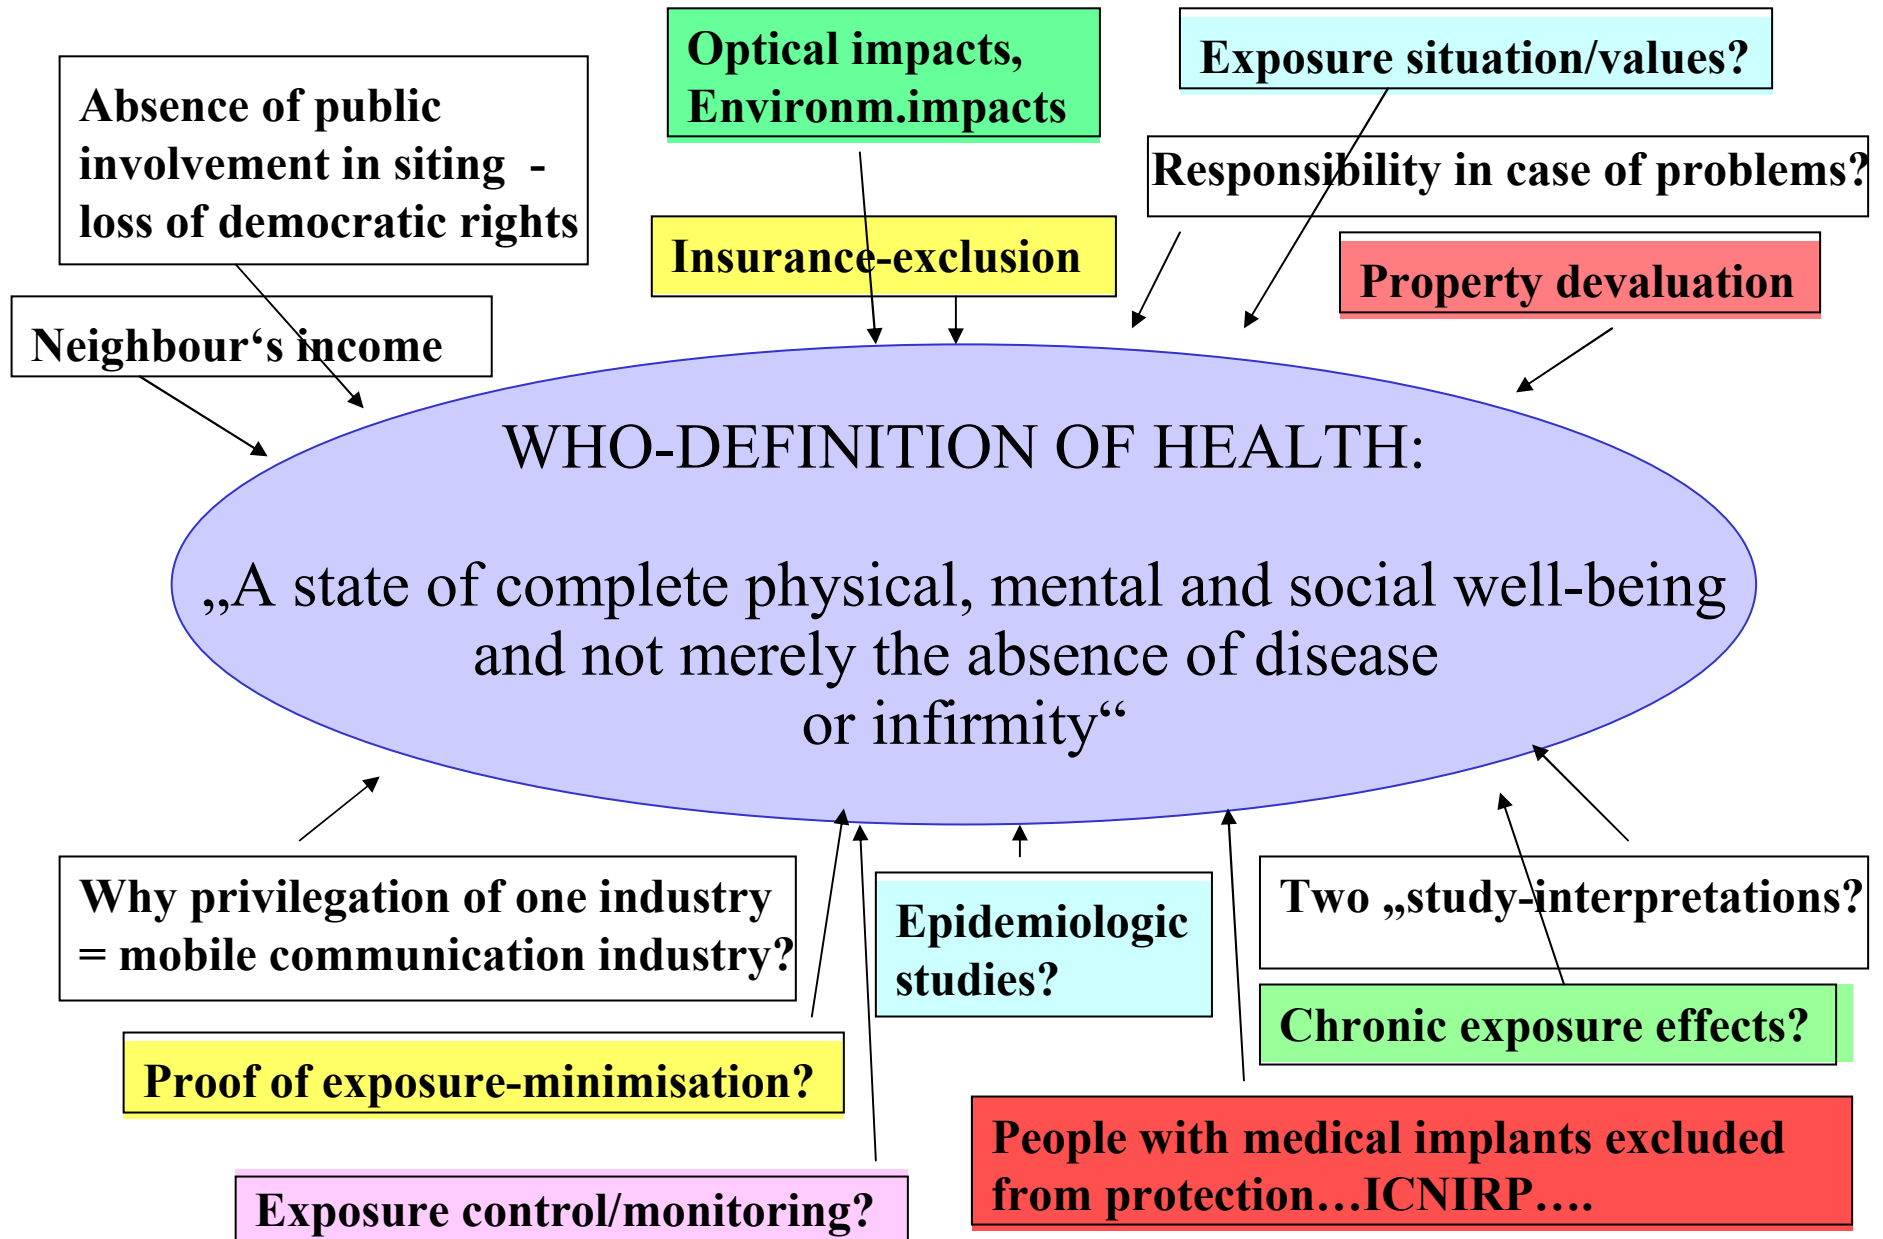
Absence of public involvement in siting - loss of democratic rights

Optical impacts, Environm.impacts

Exposure situation/values?

Responsibility in case of problems?

Insurance-exclusion

Property devaluation

Neighbour's income

WHO-DEFINITION OF HEALTH:

„A state of complete physical, mental and social well-being and not merely the absence of disease or infirmity"

Why privilegation of one industry = mobile communication industry?

Epidemiologic studies?

Two „study-interpretations?

Chronic exposure effects?

Proof of exposure-minimisation?

People with medical implants excluded from protection…ICNIRP….

Exposure control/monitoring?